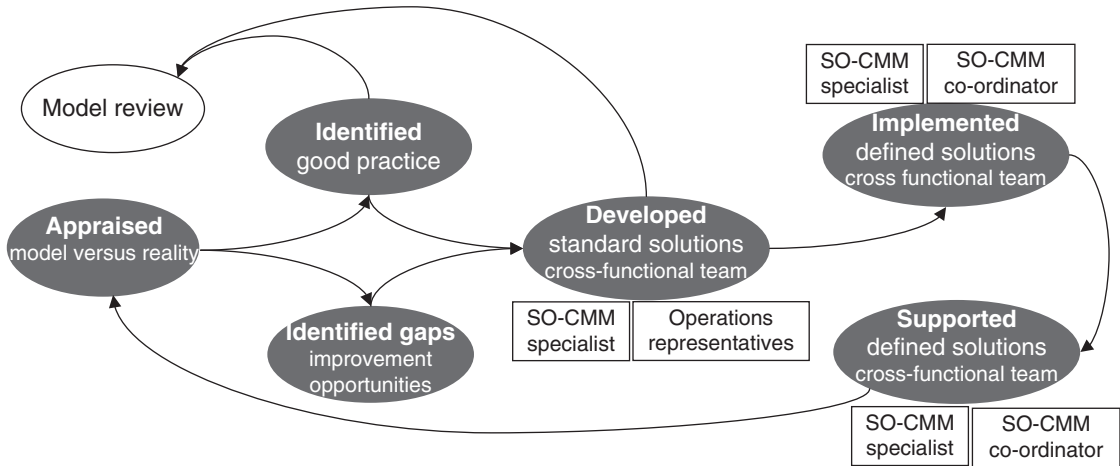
Model review

Identified
good practice

SO-CMM
specialist

SO-CMM
co-ordinator

Implemented
defined solutions
cross functional team

Appraised
model versus reality

Developed
standard solutions
cross-functional team

SO-CMM
specialist

Operations
representatives

Identified gaps
improvement
opportunities

Supported
defined solutions
cross-functional team

SO-CMM
specialist

SO-CMM
co-ordinator